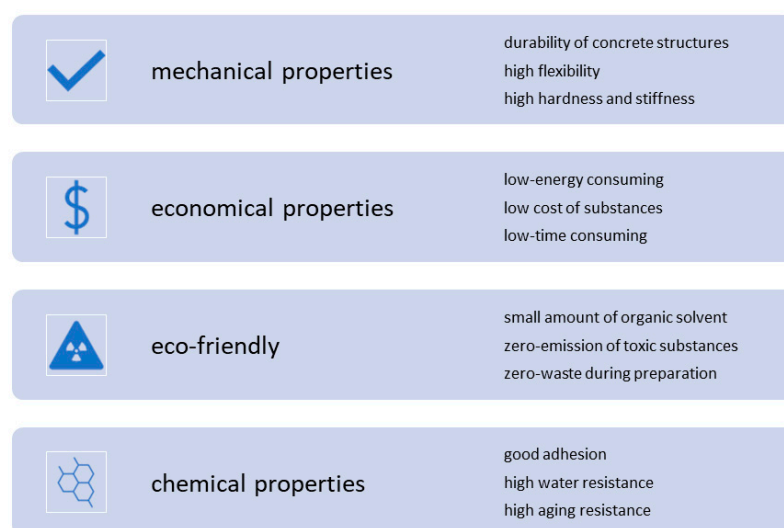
mechanical properties

durability of concrete structures
high flexibility
high hardness and stiffness

$

economical properties

low-energy consuming
low cost of substances
low-time consuming

eco-friendly

small amount of organic solvent
zero-emission of toxic substances
zero-waste during preparation

chemical properties

good adhesion
high water resistance
high aging resistance